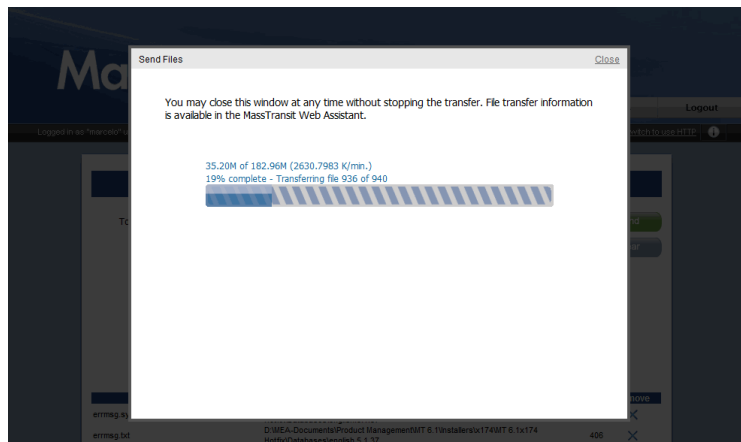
Ma

Logout

Logged in as "marcelo"

witch to use HTTP

Send Files

Close

You may close this window at any time without stopping the transfer. File transfer information is available in the MassTransit Web Assistant.

35.20M of 182.96M (2630.7983 K/min.)
19% complete - Transferring file 936 of 940

To

nd

ar

nove

errmsg.sy

errmsg.txt

D:\WEA-Documents\Product Management\MT 6.1\Installers\x174\MT 6.1x174 Hotfix\Databases\english 5.1.37

406